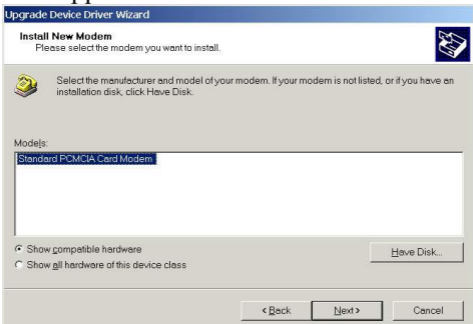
Upgrade Device Driver Wizard

Install New Modem
Please select the modem you want to install.

Select the manufacturer and model of your modem. If your modem is not listed, or if you have an installation disk, click Have Disk.

Models:

Standard PCMCIA Card Modem

Show compatible hardware
Show all hardware of this device class

Have Disk...

< Back
Next >
Cancel